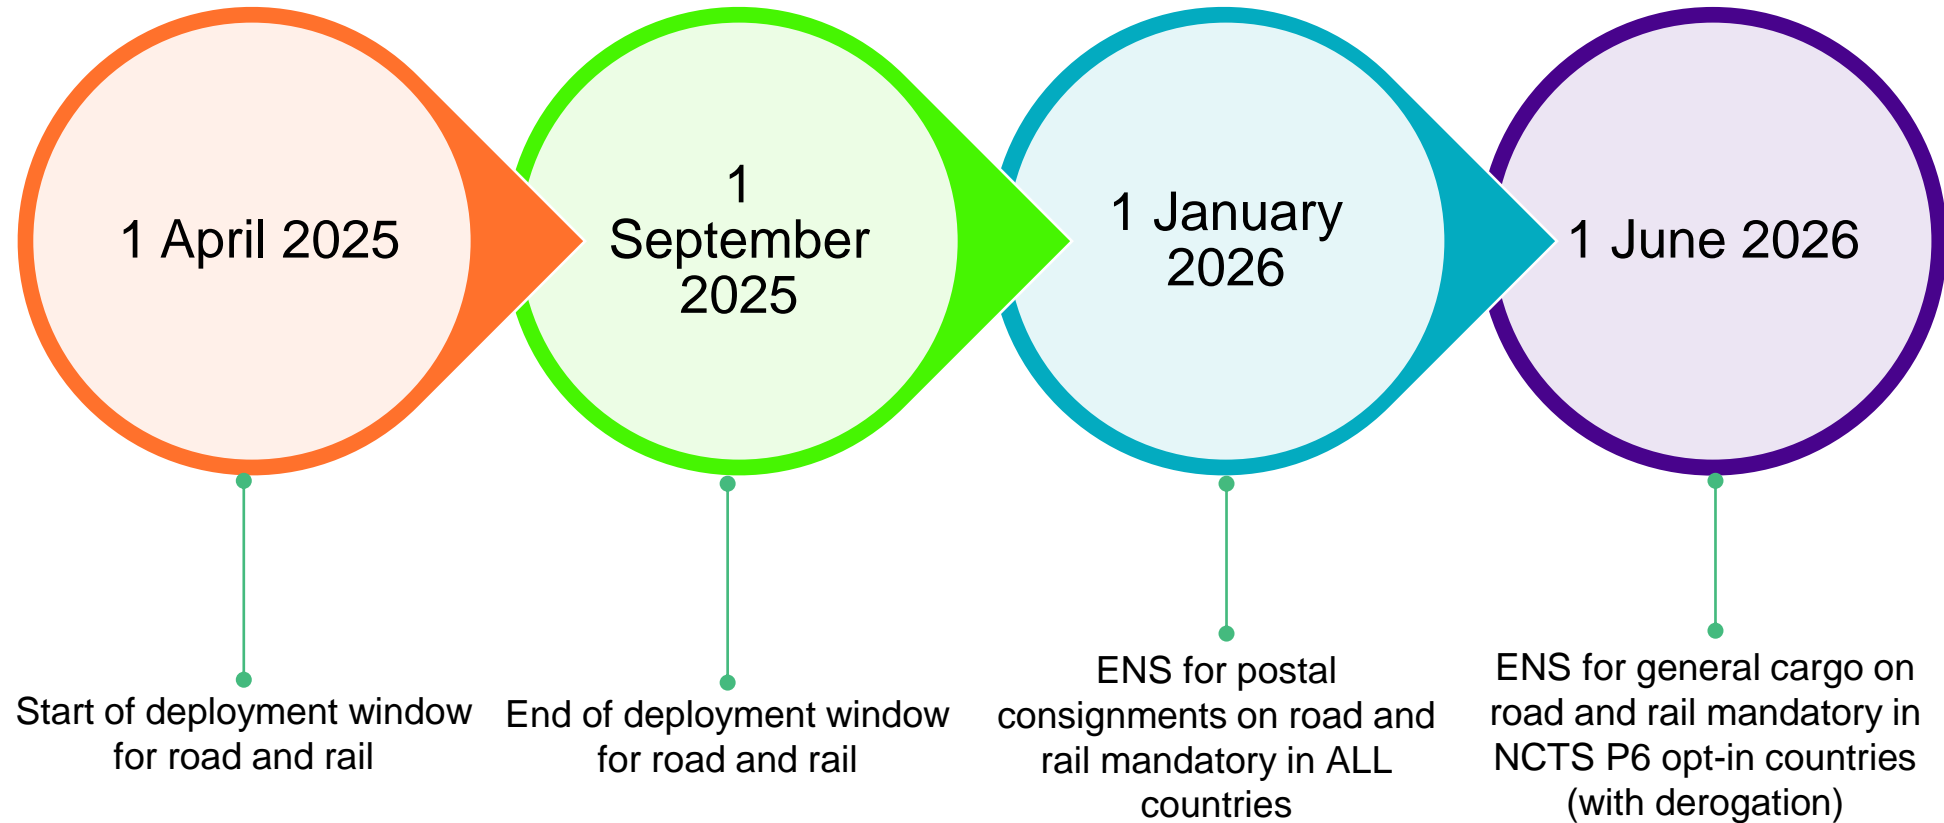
1 April 2025

1 September 2025

1 January 2026

1 June 2026

Start of deployment window for road and rail

End of deployment window for road and rail

ENS for postal consignments on road and rail mandatory in ALL countries

ENS for general cargo on road and rail mandatory in NCTS P6 opt-in countries (with derogation)